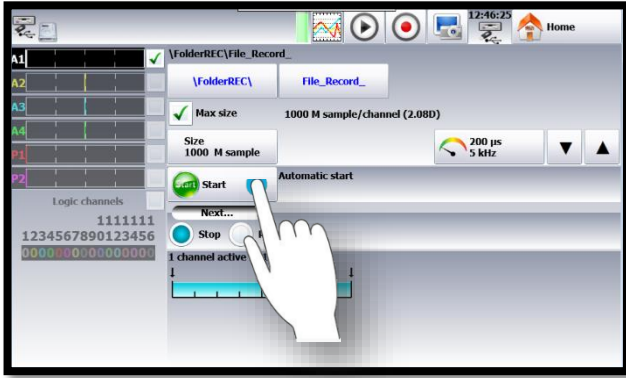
12:46:25
Home
A1
A2
A3
A4
P1
P2
Logic channels
1111111
1234567890123456
0000000000000000
\FolderREC\File_Record_
\FolderREC\
File_Record_
Max size
1000 M sample/channel (2.08D)
Size
1000 M sample
200 µs
5 kHz
Start
Start
Automatic start
Next...
Stop
1 channel active